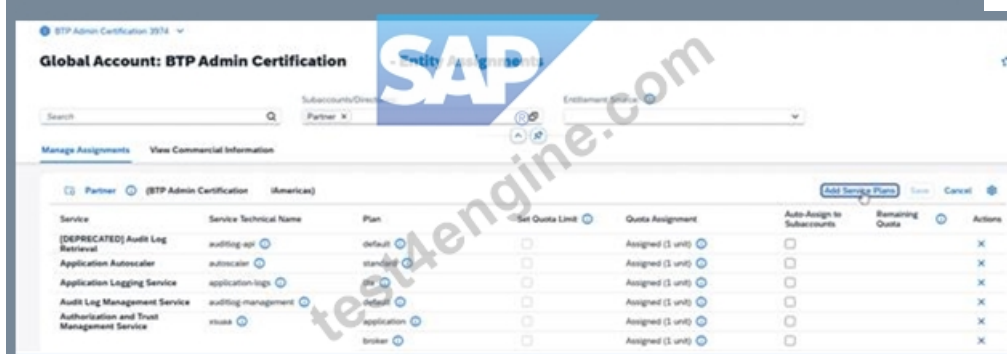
BTP Admin Certification 3974

Global Account: BTP Admin Certification - Entity Assignments

SAP

test4engine.com

Search

Subaccounts/Directories

Partner ×

Entitlement Source

Manage Assignments View Commercial Information

Partner (BTP Admin Certification (Americas)

Add Service Plans Save Cancel

| Service | Service Technical Name | Plan | Set Quota Limit | Quota Assignment | Auto-Assign to Subaccounts | Remaining Quota | Actions |
|---|---|---|---|---|---|---|---|
| [DEPRECATED] Audit Log Retrieval | auditlog-api | default | | Assigned (1 unit) | | | × |
| Application Autoscaler | autoscaler | standard | | Assigned (1 unit) | | | × |
| Application Logging Service | application-logs | lite | | Assigned (1 unit) | | | × |
| Audit Log Management Service | auditlog-management | default | | Assigned (1 unit) | | | × |
| Authorization and Trust Management Service | xsuaa | application | | Assigned (1 unit) | | | × |
| | | broker | | Assigned (1 unit) | | | × |